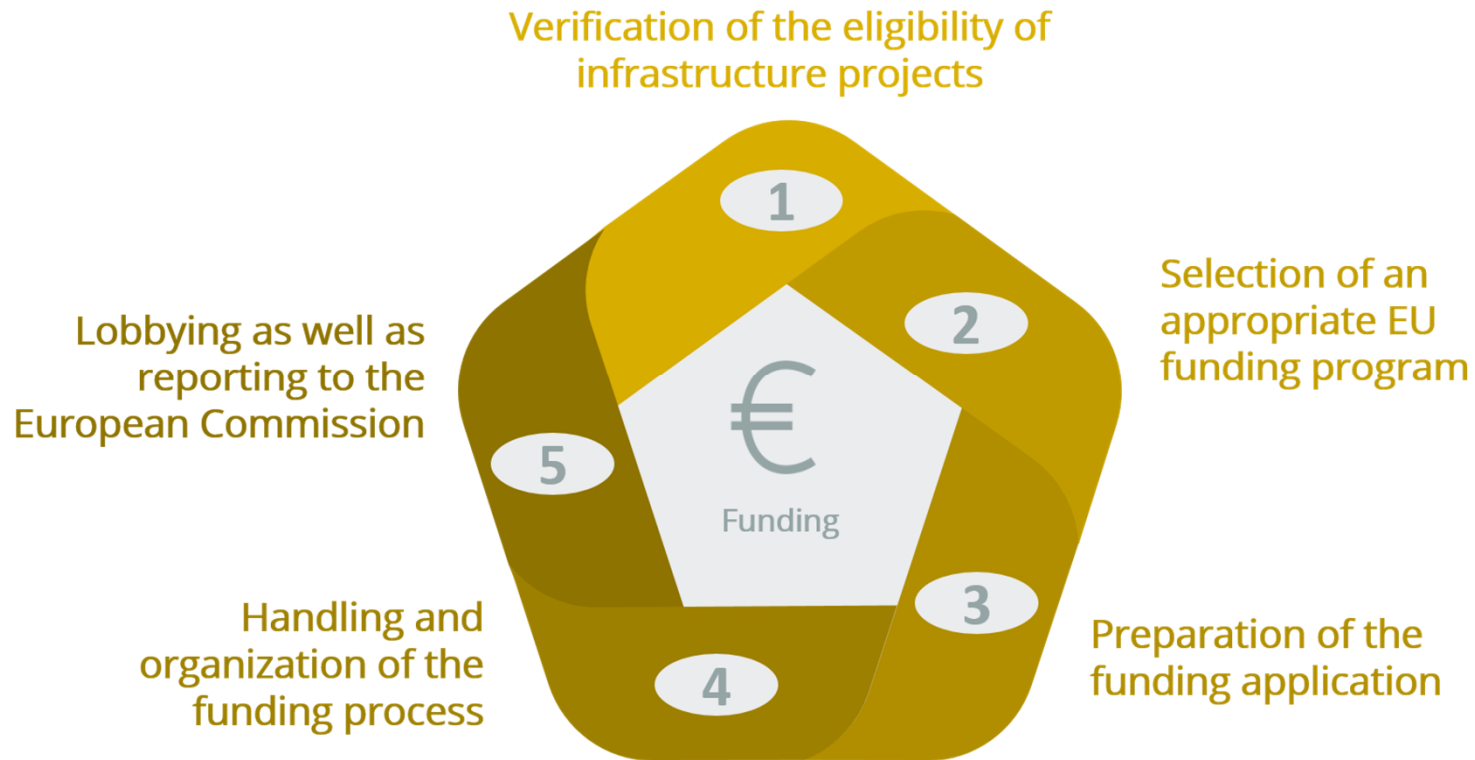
Verification of the eligibility of infrastructure projects

1

Selection of an appropriate EU funding program

2

€

Funding

Lobbying as well as reporting to the European Commission

5

3

Preparation of the funding application

Handling and organization of the funding process

4